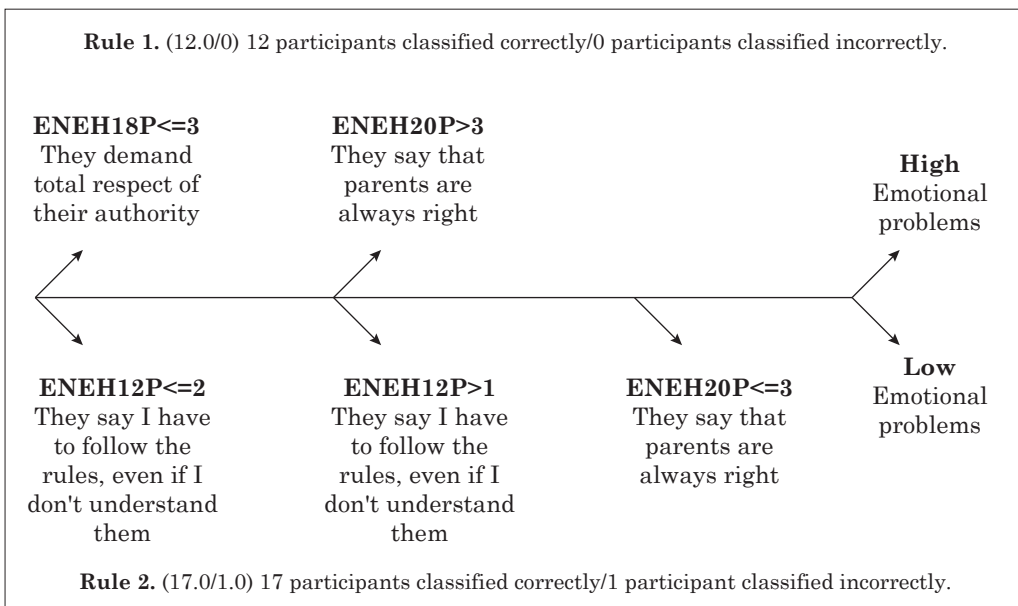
**Rule 1.** (12.0/0) 12 participants classified correctly/0 participants classified incorrectly.

**ENEH18P<=3**
They demand total respect of their authority

**ENEH20P>3**
They say that parents are always right

**High**
Emotional problems

**ENEH12P<=2**
They say I have to follow the rules, even if I don't understand them

**ENEH12P>1**
They say I have to follow the rules, even if I don't understand them

**ENEH20P<=3**
They say that parents are always right

**Low**
Emotional problems

**Rule 2.** (17.0/1.0) 17 participants classified correctly/1 participant classified incorrectly.